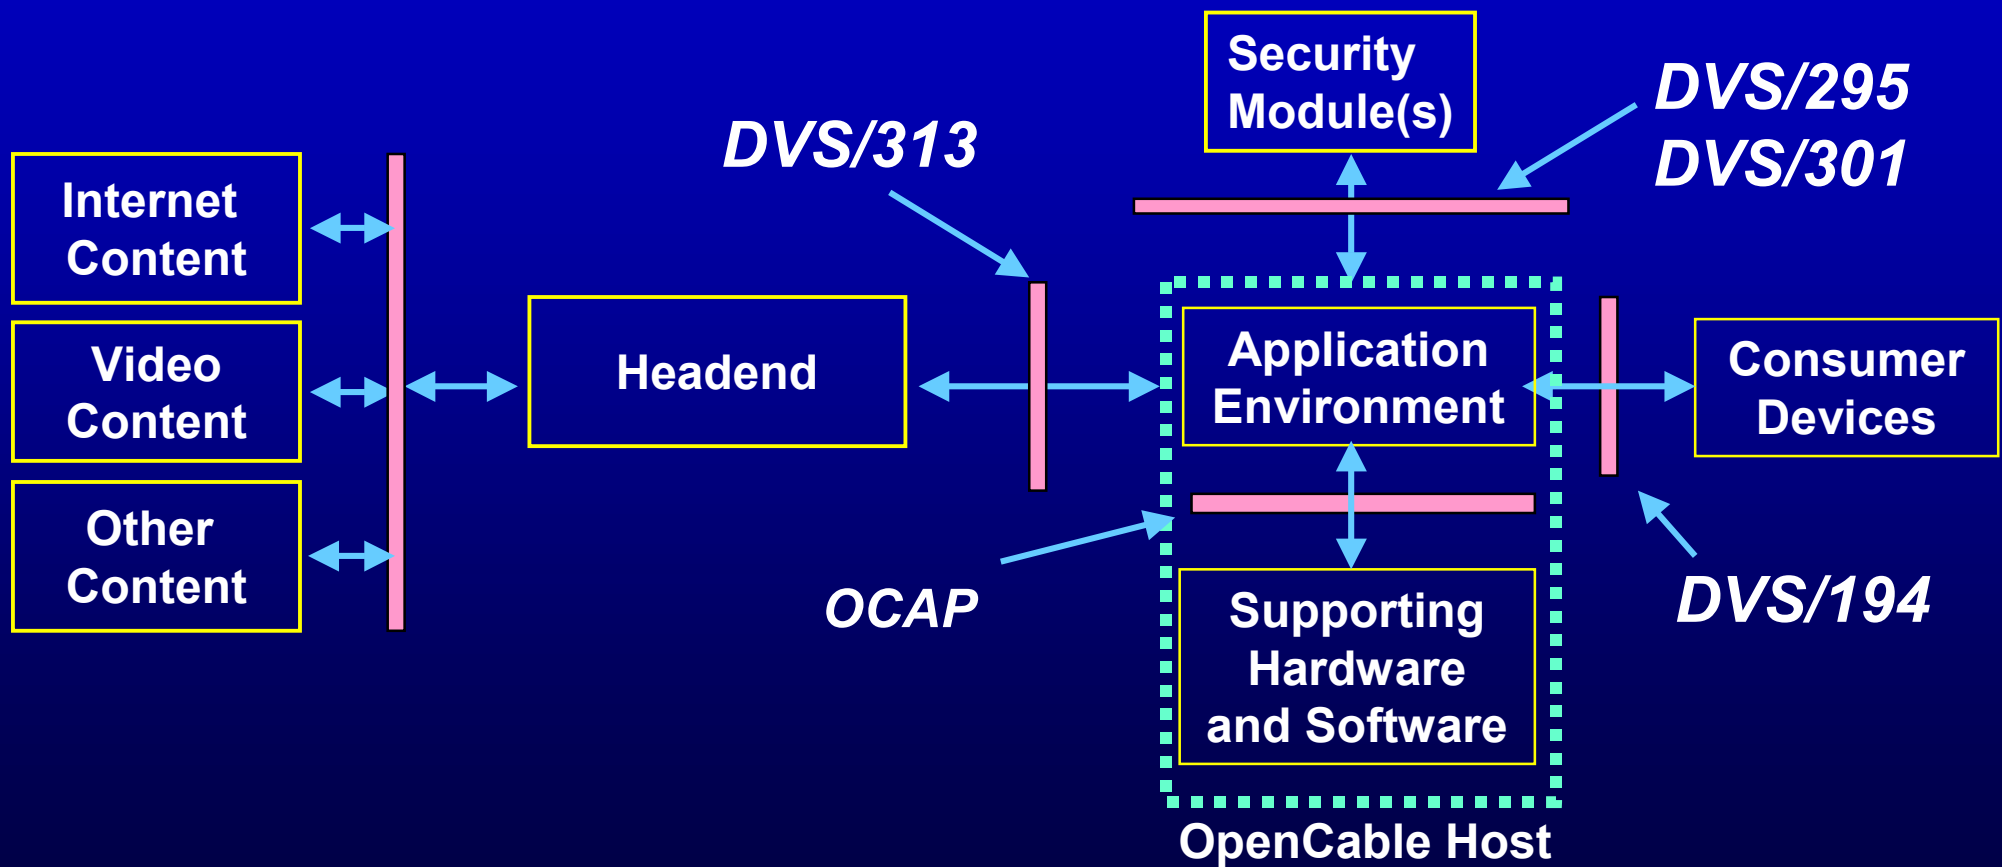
Security Module(s)

DVS/295
DVS/301

DVS/313

Internet Content

Video Content

Other Content

Headend

Application Environment

Consumer Devices

OCAP

Supporting Hardware and Software

DVS/194

OpenCable Host